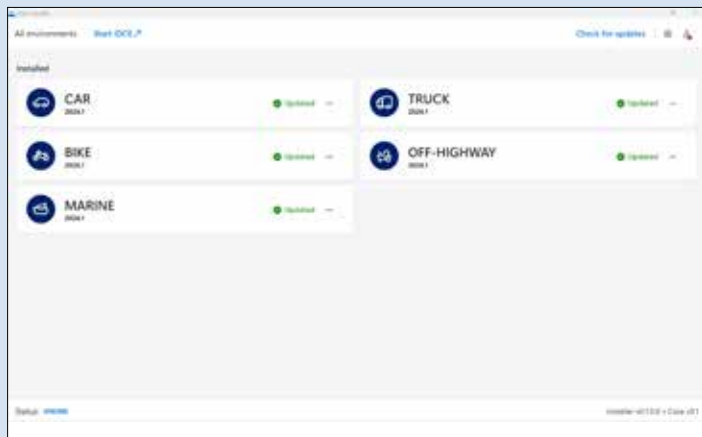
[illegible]

All environments Start IDCE

Check for updates

Installed

CAR
2024.1
Updated ...

TRUCK
2024.1
Updated ...

BIKE
2024.1
Updated ...

OFF-HIGHWAY
2024.1
Updated ...

MARINE
2024.1
Updated ...

Status: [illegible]

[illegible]